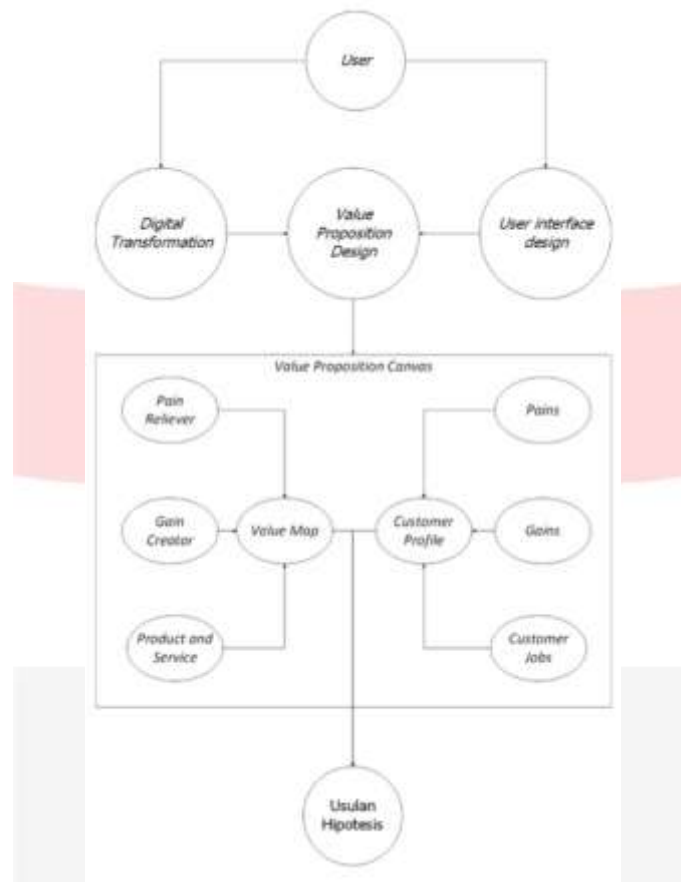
User

Digital Transformation

Value Proposition Design

User interface design

Value Proposition Canvas

Pain Reliever

Gain Creator

Value Map

Product and Service

Pains

Customer Profile

Gains

Customer Jobs

Usulan Hipotesis